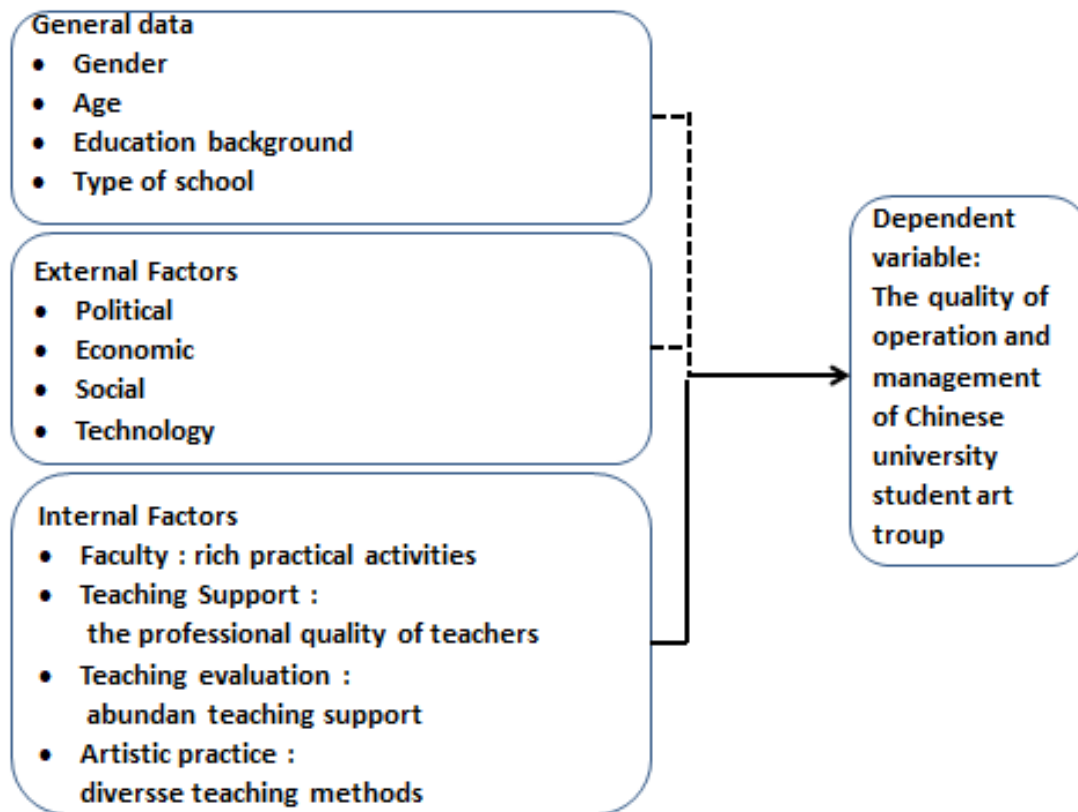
General data

- Gender
- Age
- Education background
- Type of school

External Factors

- Political
- Economic
- Social
- Technology

Internal Factors

- Faculty : rich practical activities
- Teaching Support : the professional quality of teachers
- Teaching evaluation : abundan teaching support
- Artistic practice : diversse teaching methods

Dependent variable: The quality of operation and management of Chinese university student art troup